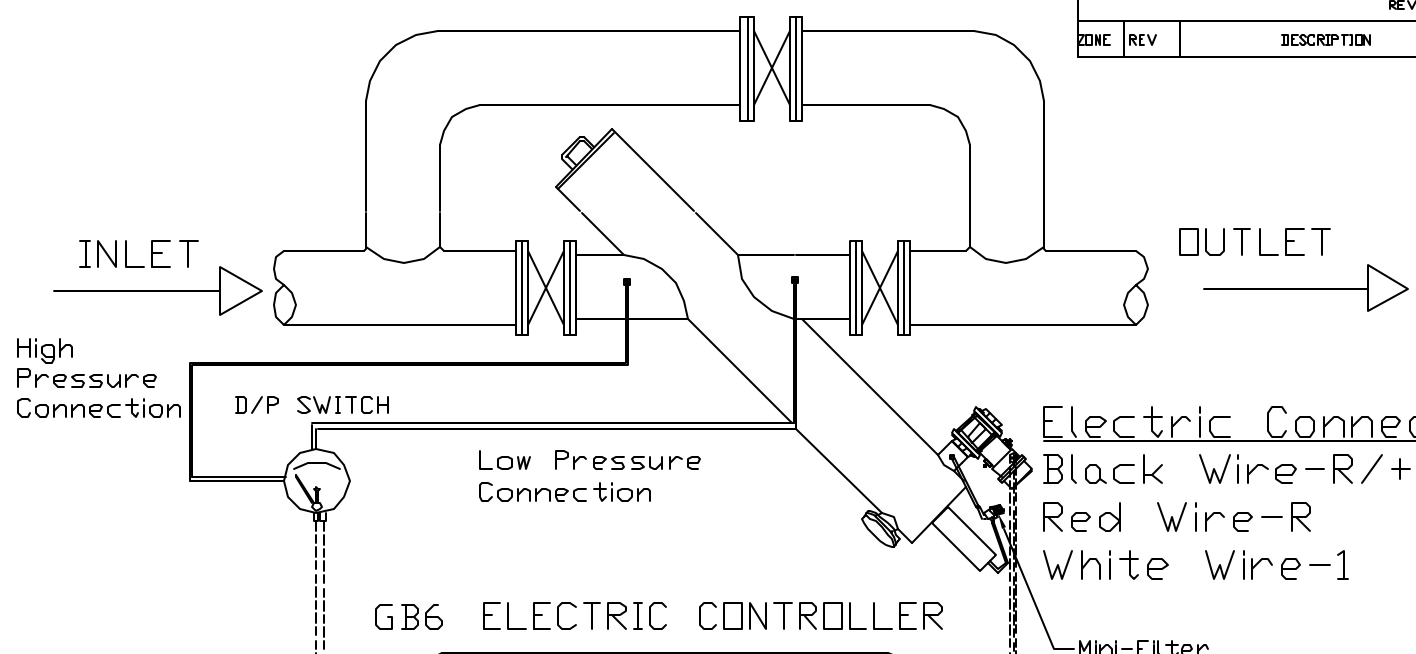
REV

| ZONE | REV | DESCRIPTION |
|---|---|---|

INLET

OUTLET

High Pressure Connection

D/P SWITCH

Low Pressure Connection

Electric Connec

Black Wire-R/+

Red Wire-R

White Wire-1

GB6 ELECTRIC CONTROLLER

Mini-Filter